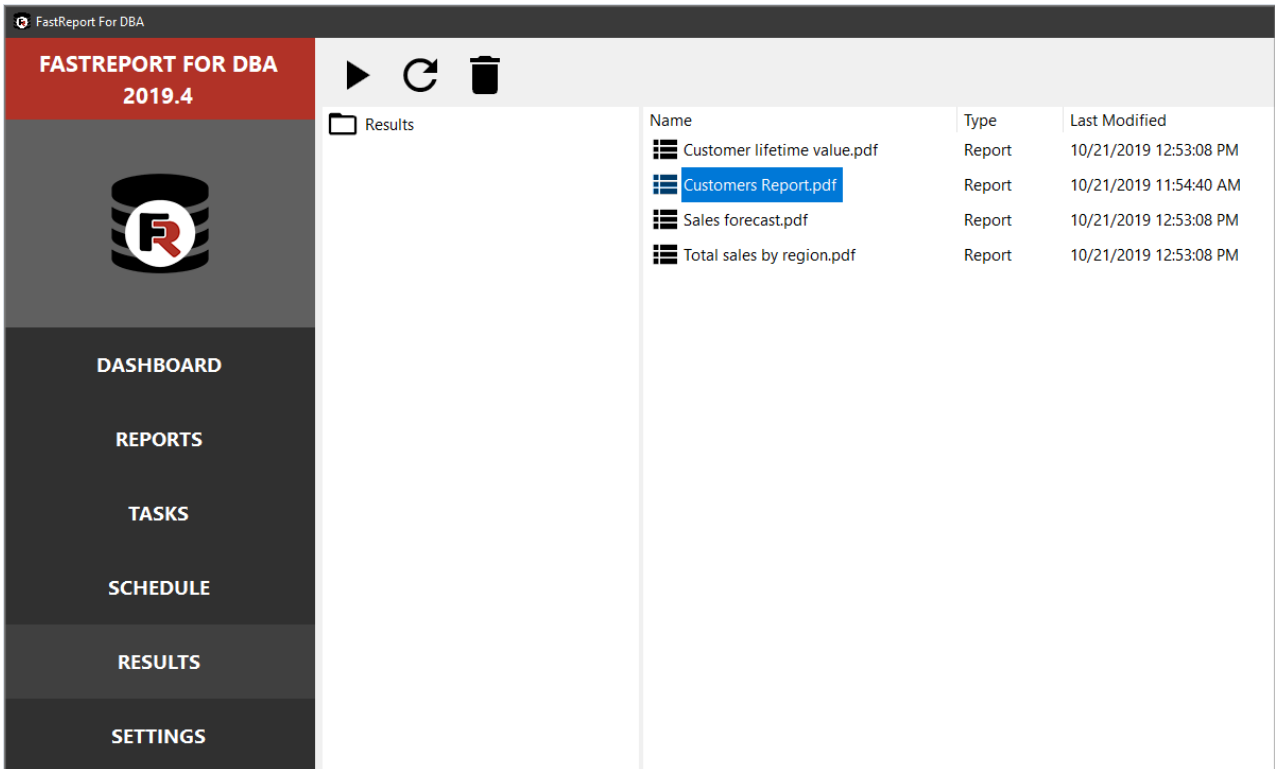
FastReport For DBA

FASTREPORT FOR DBA 2019.4

FR

DASHBOARD

REPORTS

TASKS

SCHEDULE

RESULTS

SETTINGS

Results

| Name | Type | Last Modified |
|---|---|---|
| Customer lifetime value.pdf | Report | 10/21/2019 12:53:08 PM |
| Customers Report.pdf | Report | 10/21/2019 11:54:40 AM |
| Sales forecast.pdf | Report | 10/21/2019 12:53:08 PM |
| Total sales by region.pdf | Report | 10/21/2019 12:53:08 PM |